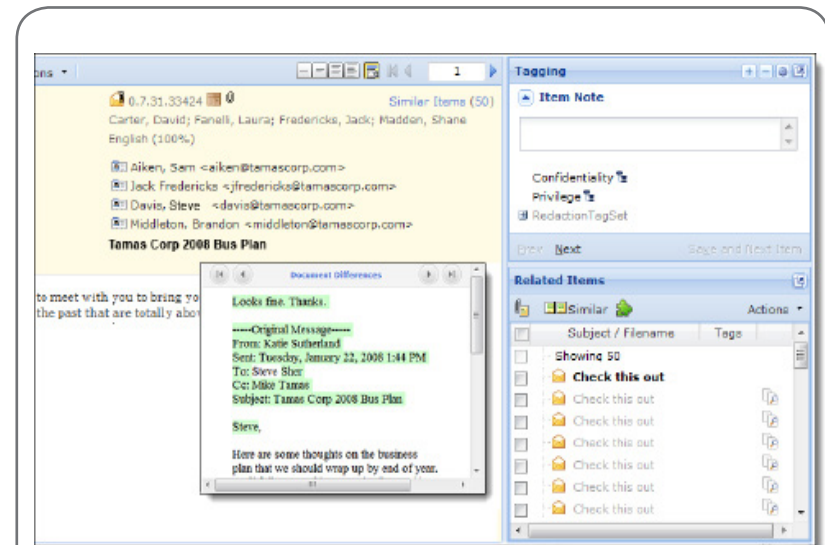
ons ▾

1

0.7.31.33424

Similar Items (50)

Carter, David; Fanelli, Laura; Fredericks, Jack; Madden, Shane

English (100%)

Aiken, Sam <aiken@tamascorp.com>

Jack Fredericks <jfredericks@tamascorp.com>

Davis, Steve <davis@tamascorp.com>

Middleton, Brandon <middleton@tamascorp.com>

Tamas Corp 2008 Bus Plan

to meet with you to bring yo

the past that are totally abov

Document Differences

Looks fine. Thanks.

-----Original Message-----
From: Katie Sutherland
Sent: Tuesday, January 22, 2008 1:44 PM
To: Steve Sher
Cc: Mike Tamas
Subject: Tamas Corp 2008 Bus Plan

Steve,

Here are some thoughts on the business plan that we should wrap up by end of year.

Tagging

Item Note

Confidentiality

Privilege

RedactionTagSet

Prev Next Save and Next Item

Related Items

Similar

Actions ▾

| | Subject / Filename | Tags |
|---|---|---|
| | Showing 50 | |
| | Check this out | |
| | Check this out | |
| | Check this out | |
| | Check this out | |
| | Check this out | |
| | Check this out | |
| | Check this out | |